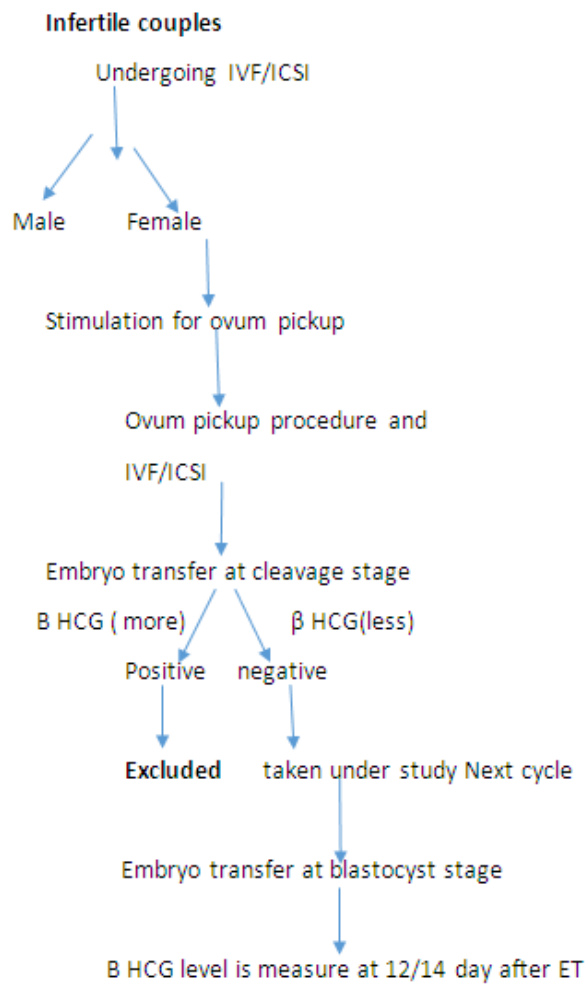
**Infertile couples**

Undergoing IVF/ICSI

Male

Female

Stimulation for ovum pickup

Ovum pickup procedure and IVF/ICSI

Embryo transfer at cleavage stage

B HCG ( more)

β HCG(less)

Positive

negative

**Excluded**

taken under study Next cycle

Embryo transfer at blastocyst stage

B HCG level is measure at 12/14 day after ET